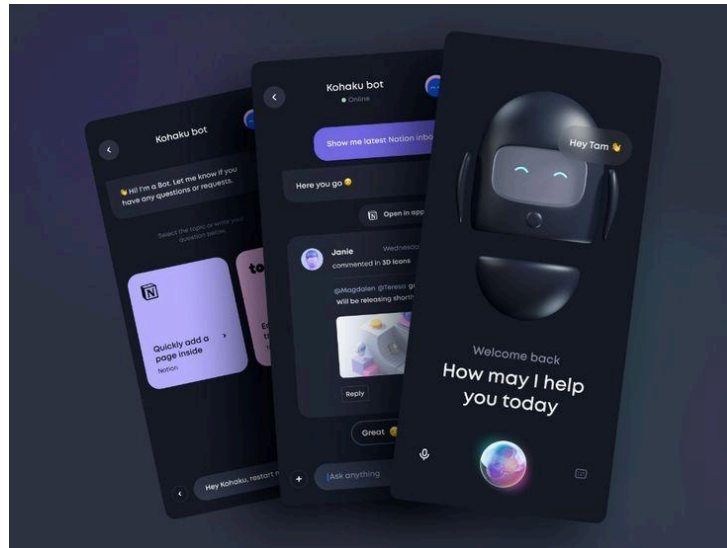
Kohaku bot

👋 Hi! I'm a Bot. Let me know if you have any questions or requests.

Select the topic or write your question below.

Quickly add a page inside
Notion

to

Hey Kohaku, restart n

Kohaku bot
Online

Show me latest Notion inbo

Here you go 😊

Open in app

Janie
commented in 3D Icons
Wednesda

@Magdalen @Teresa @
Will be releasing short

Reply

Great

Ask anything

Hey Tam 👋

Welcome back
How may I help you today